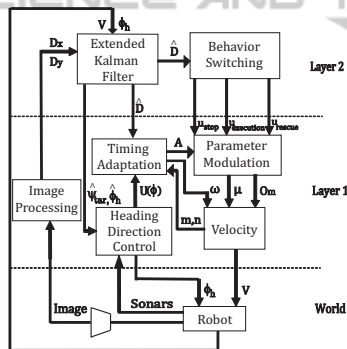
V $\phi_h$

Dx

Dy

Extended Kalman Filter

$\hat{D}$

Behavior Switching

Layer 2

$\hat{D}$

$u_{stop}$ $u_{execution}$ $u_{rescue}$

Timing Adaptation

A

Parameter Modulation

Image Processing

$\hat{\psi}_{tar}, \hat{\phi}_h$

U($\phi$)

$\omega$ $\mu$ Om

Layer 1

Heading Direction Control

m,n

Velocity

Image

Sonars

$\phi_h$

V

Robot

World